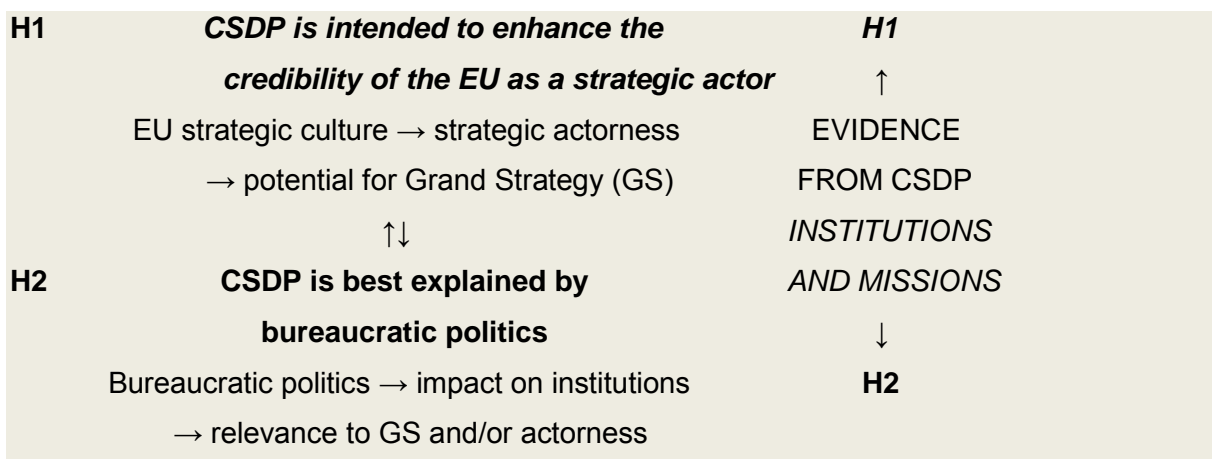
H1 *CSDP is intended to enhance the credibility of the EU as a strategic actor*

EU strategic culture → strategic actorness → potential for Grand Strategy (GS)

↑↓

H2 **CSDP is best explained by bureaucratic politics**

Bureaucratic politics → impact on institutions → relevance to GS and/or actorness

*H1*

↑

EVIDENCE FROM CSDP *INSTITUTIONS AND MISSIONS*

↓

**H2**